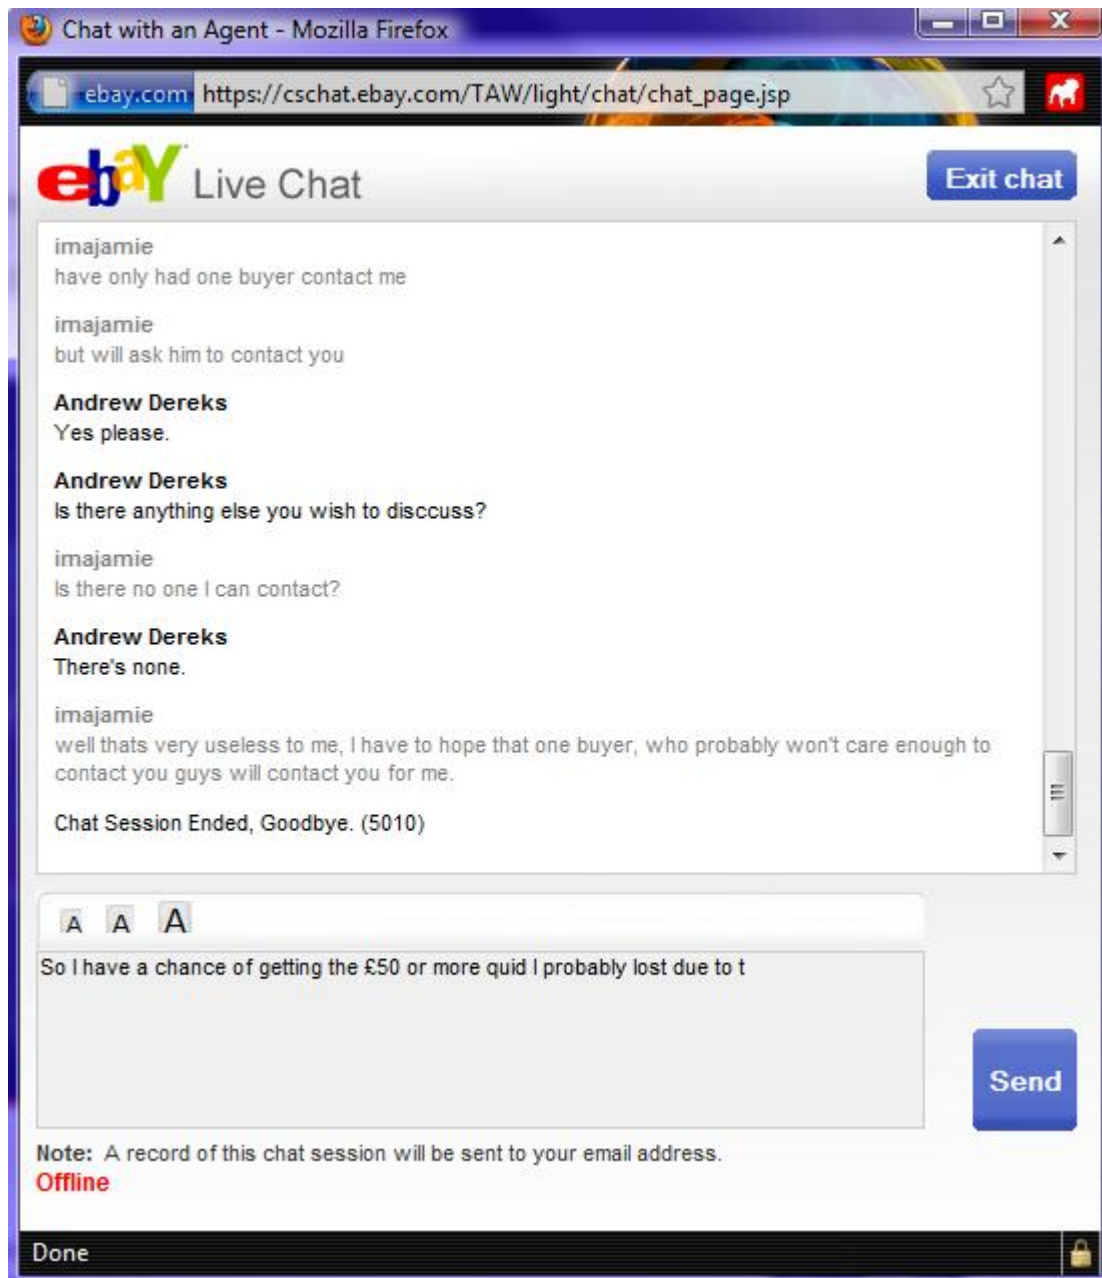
Chat with an Agent - Mozilla Firefox

ebay.com https://cschat.ebay.com/TAW/light/chat/chat_page.jsp

ebY Live Chat

Exit chat

imajamie
have only had one buyer contact me

imajamie
but will ask him to contact you

Andrew Dereks
Yes please.

Andrew Dereks
Is there anything else you wish to disccuss?

imajamie
Is there no one I can contact?

Andrew Dereks
There's none.

imajamie
well thats very useless to me, I have to hope that one buyer, who probably won't care enough to contact you guys will contact you for me.

Chat Session Ended, Goodbye. (5010)

A A A

So I have a chance of getting the £50 or more quid I probably lost due to t

Send

Note: A record of this chat session will be sent to your email address.
Offline

Done